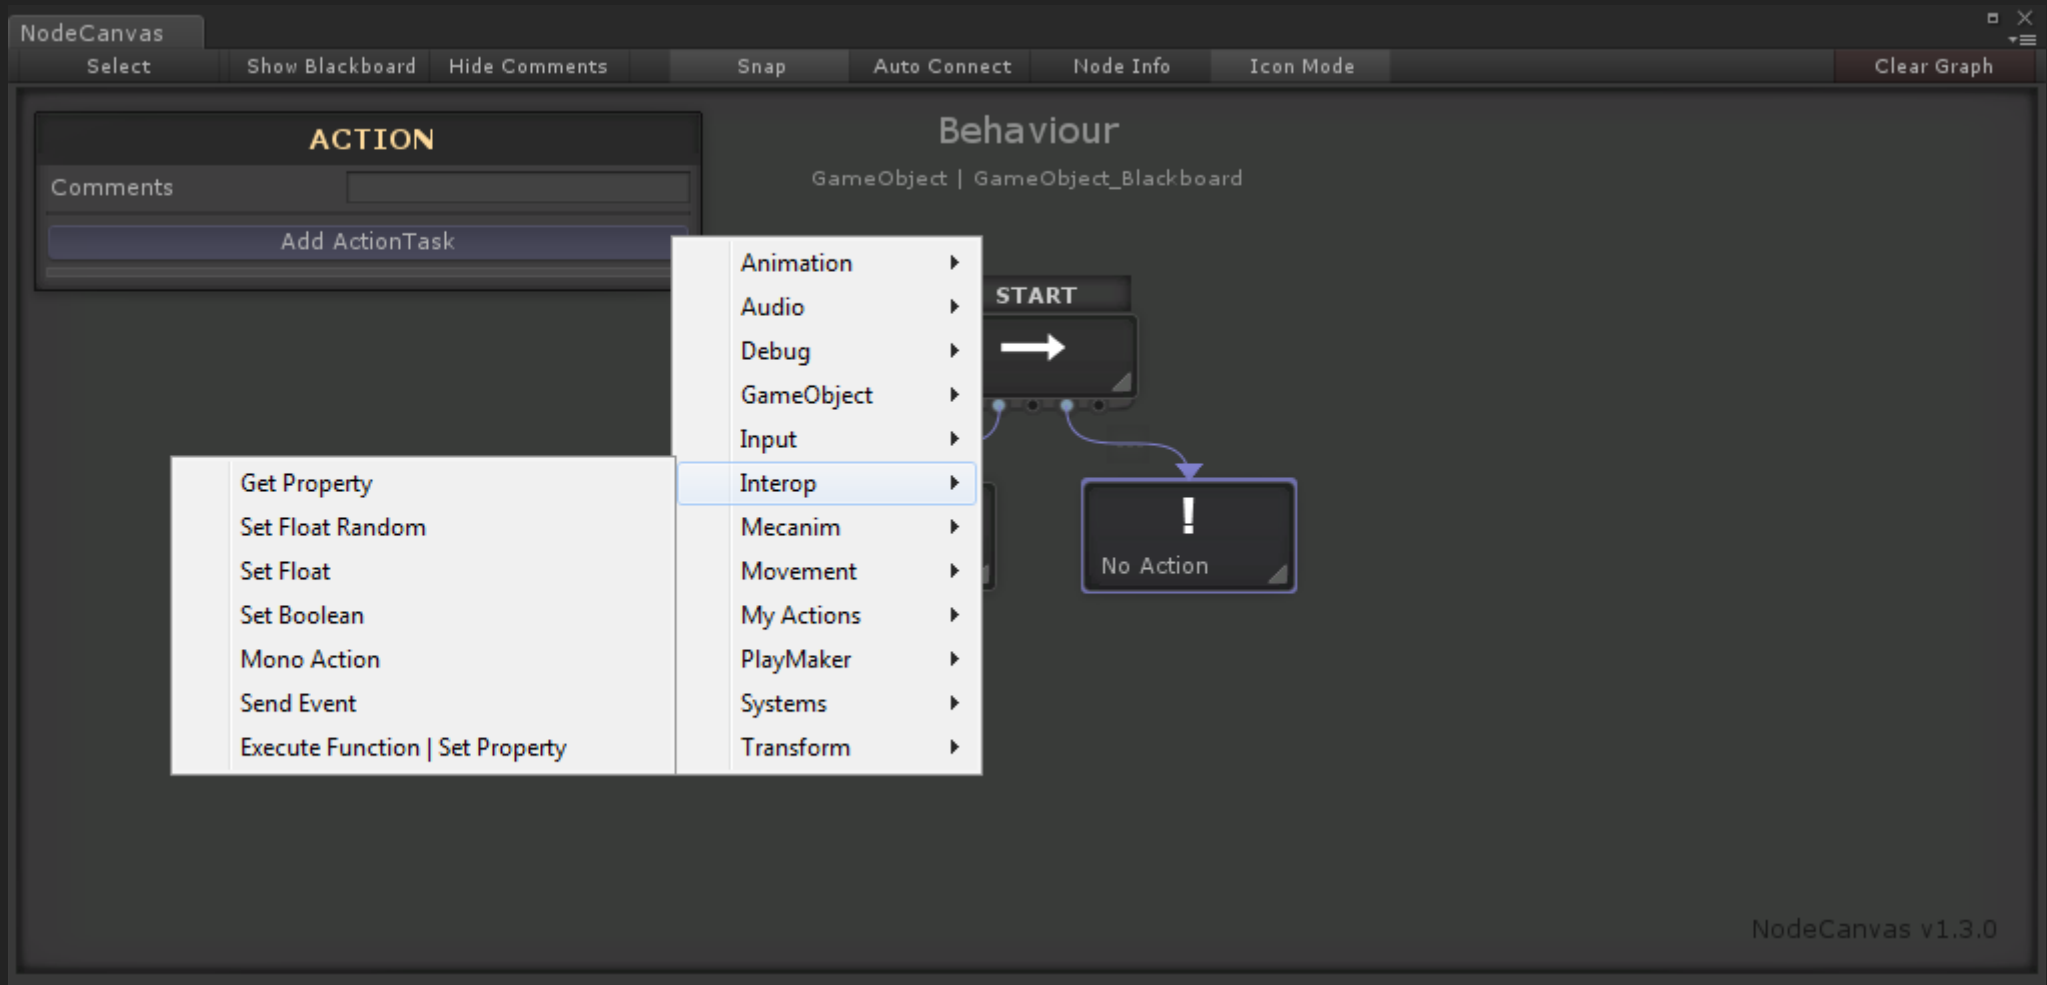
NodeCanvas

Select Show Blackboard Hide Comments Snap Auto Connect Node Info Icon Mode Clear Graph

ACTION

Comments

Add ActionTask

Behaviour

GameObject | GameObject_Blackboard

Animation
Audio
Debug
GameObject
Input
Interop
Mecanim
Movement
My Actions
PlayMaker
Systems
Transform

Get Property
Set Float Random
Set Float
Set Boolean
Mono Action
Send Event
Execute Function | Set Property

START

!
No Action

NodeCanvas v1.3.0